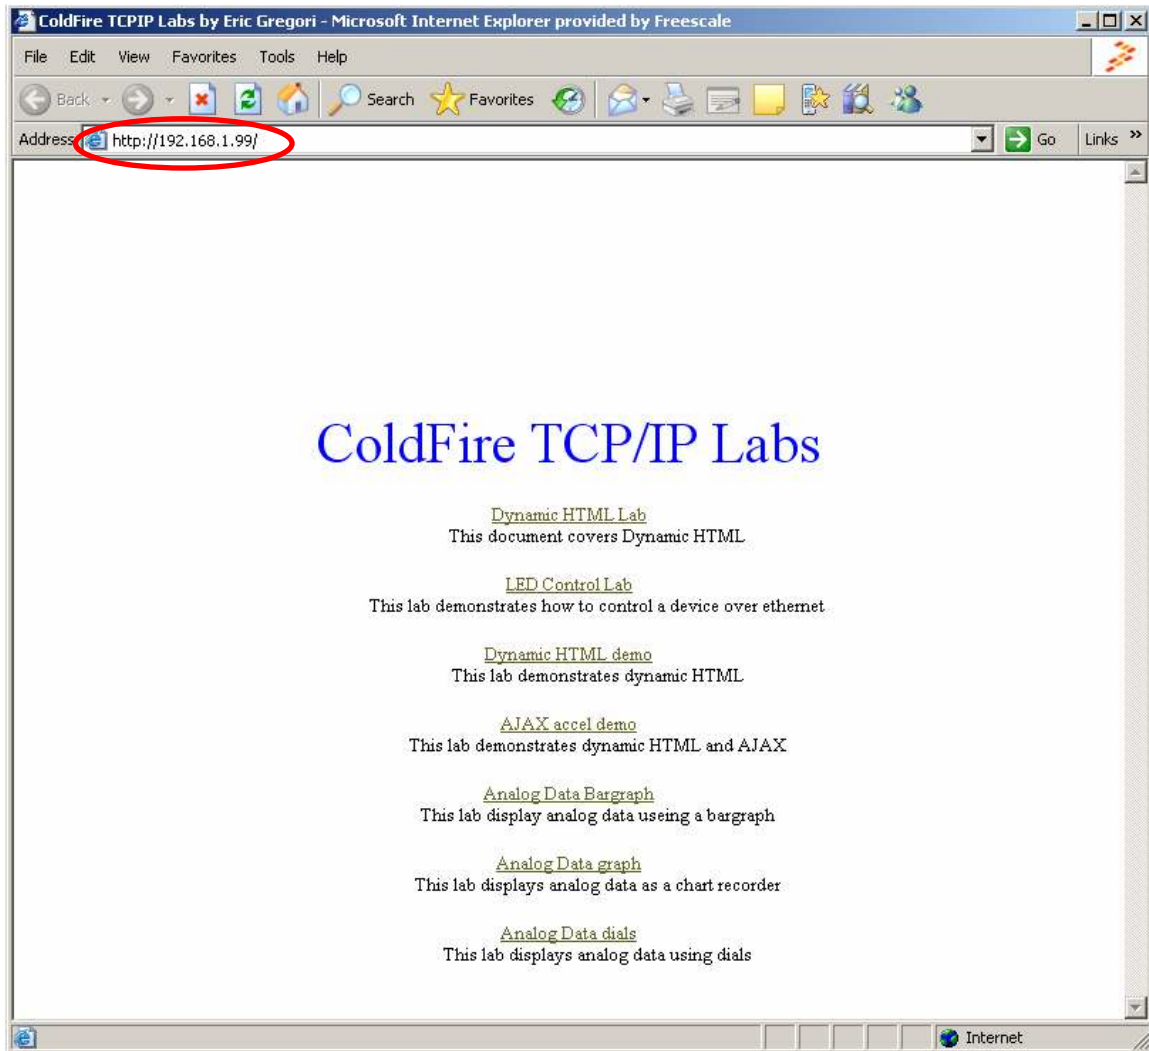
ColdFire TCPIP Labs by Eric Gregori - Microsoft Internet Explorer provided by Freescale

File Edit View Favorites Tools Help

Back Search Favorites

Address http://192.168.1.99/ Go Links »

ColdFire TCP/IP Labs

Dynamic HTML Lab
This document covers Dynamic HTML

LED Control Lab
This lab demonstrates how to control a device over ethernet

Dynamic HTML demo
This lab demonstrates dynamic HTML

AJAX accel demo
This lab demonstrates dynamic HTML and AJAX

Analog Data Bargraph
This lab display analog data useing a bargraph

Analog Data graph
This lab displays analog data as a chart recorder

Analog Data dials
This lab displays analog data using dials

Internet